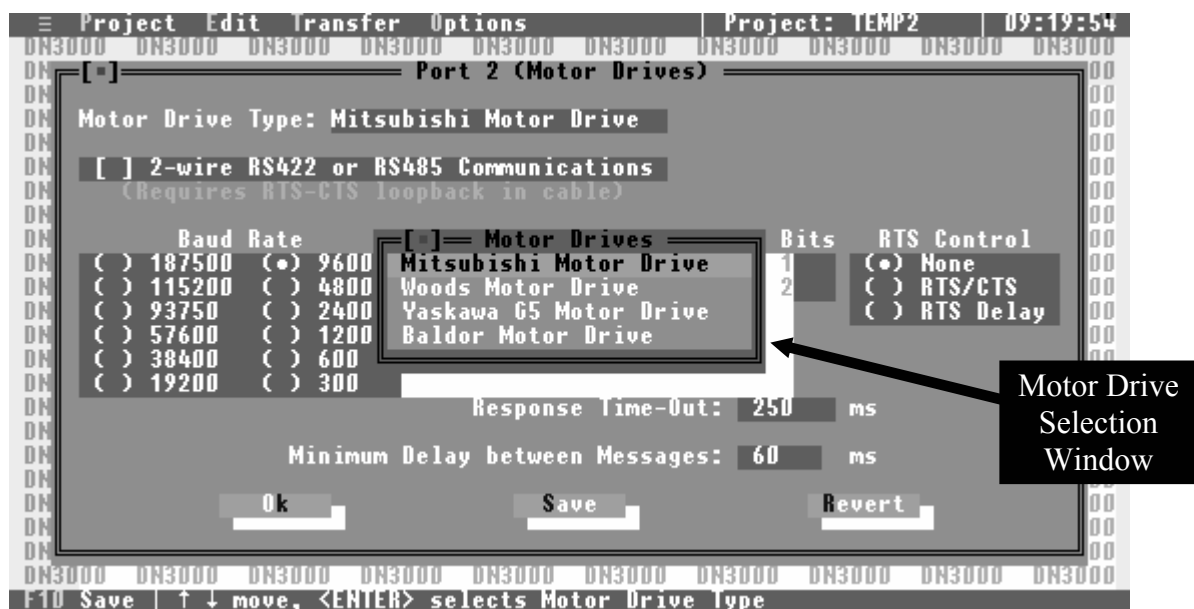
≡ Project Edit Transfer Options | Project: TEMP2 | 09:19:54

DN3000 DN3000 DN3000 DN3000 DN3000 DN3000 DN3000 DN3000 DN3000 DN3000

[■] Port 2 (Motor Drives)

Motor Drive Type: Mitsubishi Motor Drive

[ ] 2-wire RS422 or RS485 Communications
(Requires RTS-CTS loopback in cable)

Baud Rate
( ) 187500 (•) 9600
( ) 115200 ( ) 4800
( ) 93750 ( ) 2400
( ) 57600 ( ) 1200
( ) 38400 ( ) 600
( ) 19200 ( ) 300

[■] Motor Drives
Mitsubishi Motor Drive
Woods Motor Drive
Yaskawa G5 Motor Drive
Baldor Motor Drive

Bits
1
2

RTS Control
(•) None
( ) RTS/CTS
( ) RTS Delay

Response Time-Out: 250 ms

Minimum Delay between Messages: 60 ms

Ok Save Revert

DN3000 DN3000 DN3000 DN3000 DN3000 DN3000 DN3000 DN3000 DN3000 DN3000

F10 Save | ↑ ↓ move, <ENTER> selects Motor Drive Type

Motor Drive Selection Window